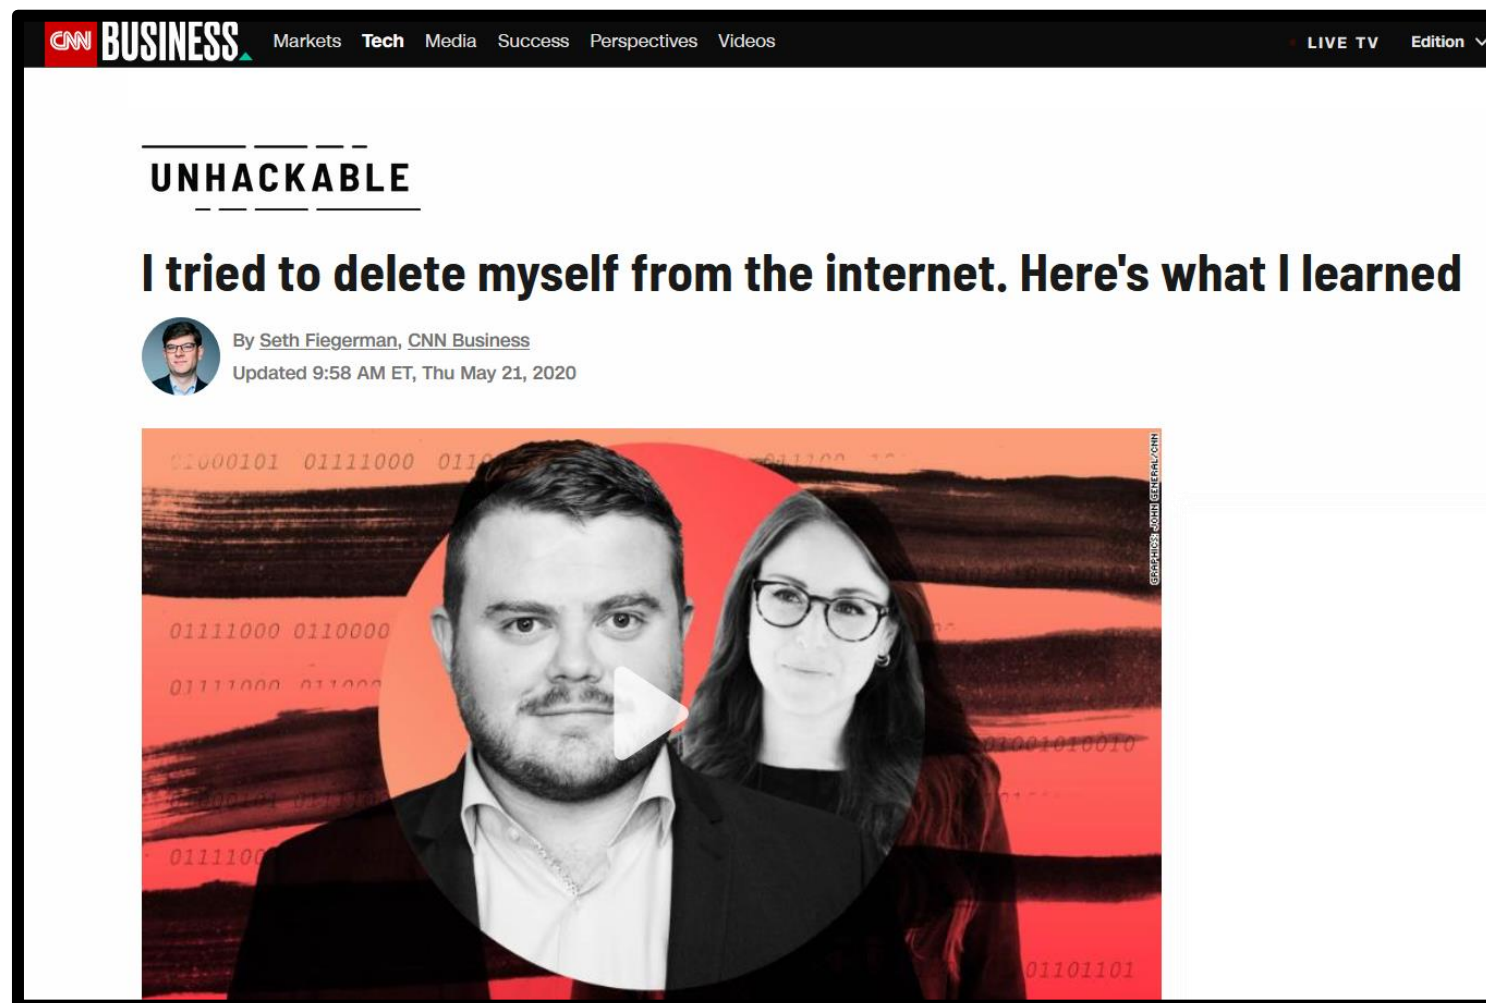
CNN BUSINESS Markets Tech Media Success Perspectives Videos LIVE TV Edition

UNHACKABLE

I tried to delete myself from the internet. Here's what I learned

By Seth Fiegerman, CNN Business
Updated 9:58 AM ET, Thu May 21, 2020

GRAPHICS: JOHN GENERAL/CNN

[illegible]000101 01111000 011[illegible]

01111000 0110000

0111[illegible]

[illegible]0010010010

0111100

01101101